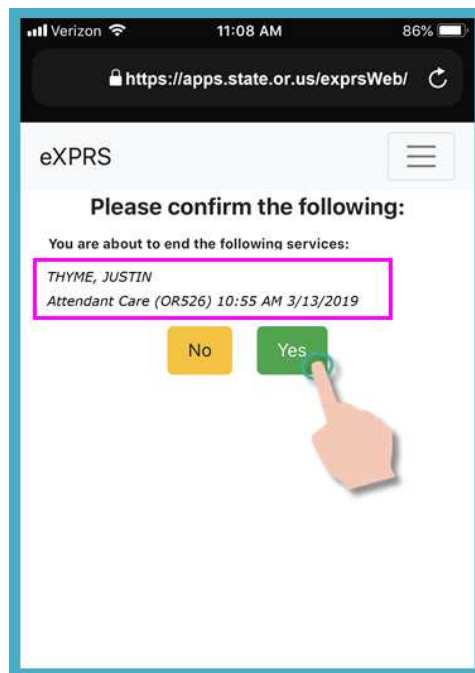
Verizon 11:08 AM 86%

https://apps.state.or.us/exprsWeb/

eXPRS

Please confirm the following:

You are about to end the following services:

THYME, JUSTIN
Attendant Care (OR526) 10:55 AM 3/13/2019

No Yes